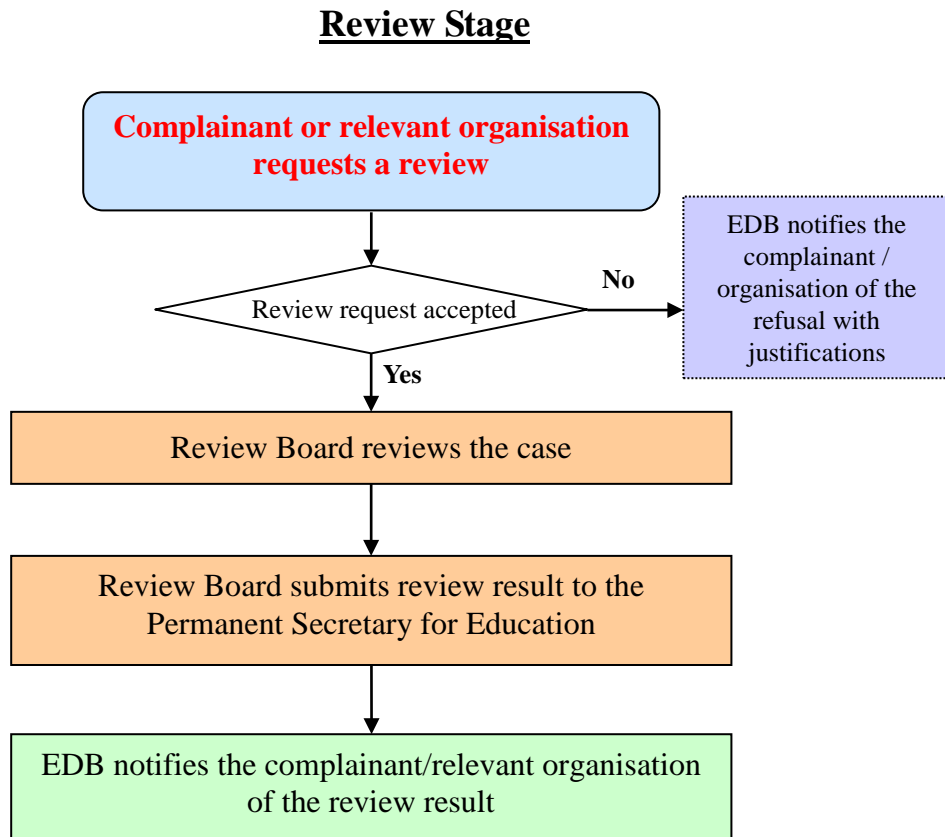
Review Stage

Complainant or relevant organisation requests a review

Review request accepted

No

EDB notifies the complainant / organisation of the refusal with justifications

Yes

Review Board reviews the case

Review Board submits review result to the Permanent Secretary for Education

EDB notifies the complainant/relevant organisation of the review result